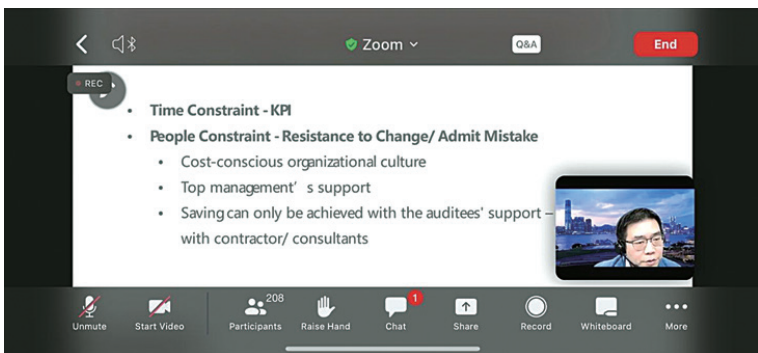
Zoom

Q&A

End

REC

- Time Constraint - KPI
- People Constraint - Resistance to Change/ Admit Mistake
  - Cost-conscious organizational culture
  - Top management' s support
  - Saving can only be achieved with the auditees' support – with contractor/ consultants

Unmute

Start Video

208

Participants

Raise Hand

1

Chat

Share

Record

Whiteboard

More